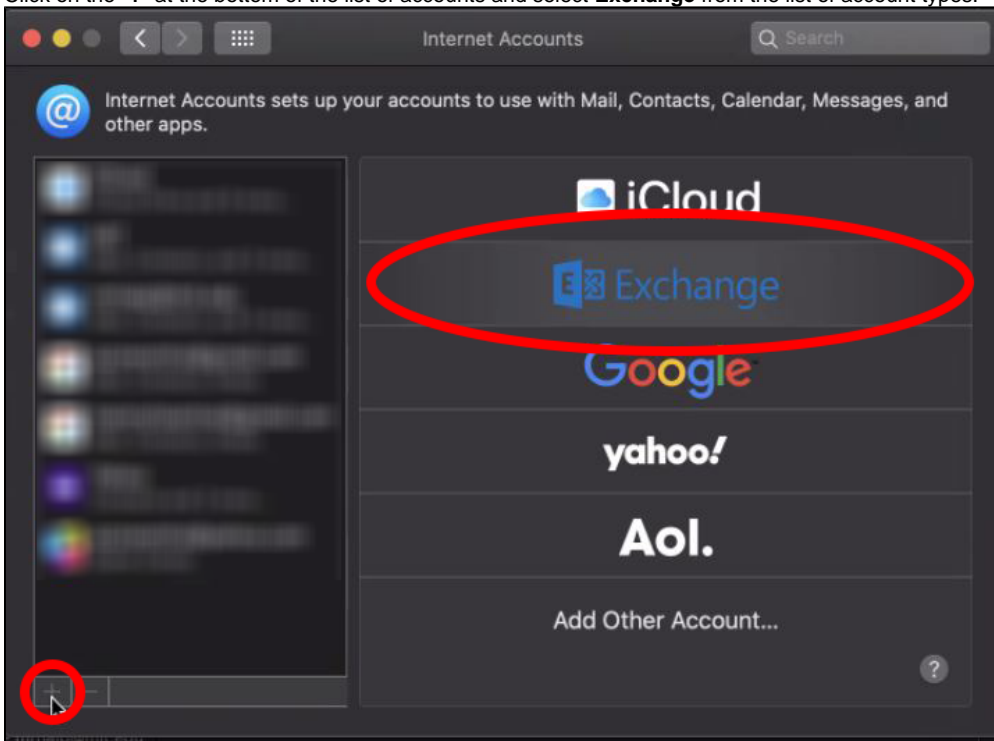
Click on the "+" at the bottom of the list of accounts and select **Exchange** from the list of account types.

Internet Accounts

Search

Internet Accounts sets up your accounts to use with Mail, Contacts, Calendar, Messages, and other apps.

iCloud

Exchange

Google

yahoo!

Aol.

Add Other Account...

?

+ −